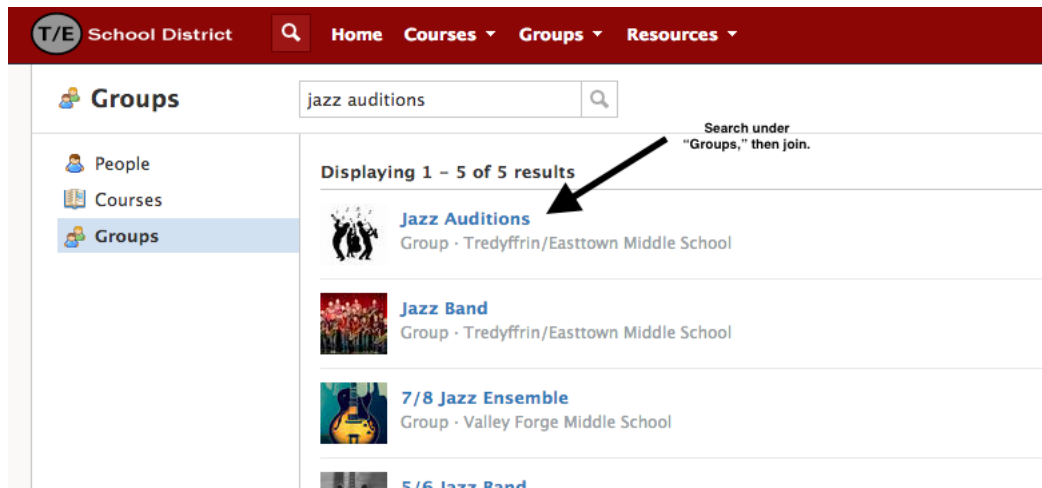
T/E School District Home Courses ▾ Groups ▾ Resources ▾

Groups

jazz auditions

People
Courses
Groups

Search under "Groups," then join.

Displaying 1 - 5 of 5 results

Jazz Auditions
Group · Tredyffrin/Easttown Middle School

Jazz Band
Group · Tredyffrin/Easttown Middle School

7/8 Jazz Ensemble
Group · Valley Forge Middle School

5/6 Jazz Band